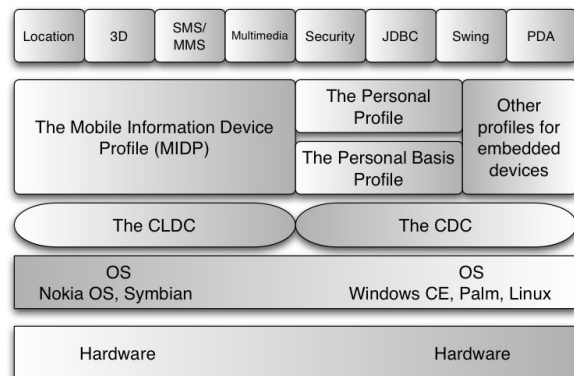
Location
3D
SMS/ MMS
Multimedia
Security
JDBC
Swing
PDA

The Mobile Information Device Profile (MIDP)

The Personal Profile

The Personal Basis Profile

Other profiles for embedded devices

The CLDC

The CDC

OS
Nokia OS, Symbian

OS
Windows CE, Palm, Linux

Hardware

Hardware